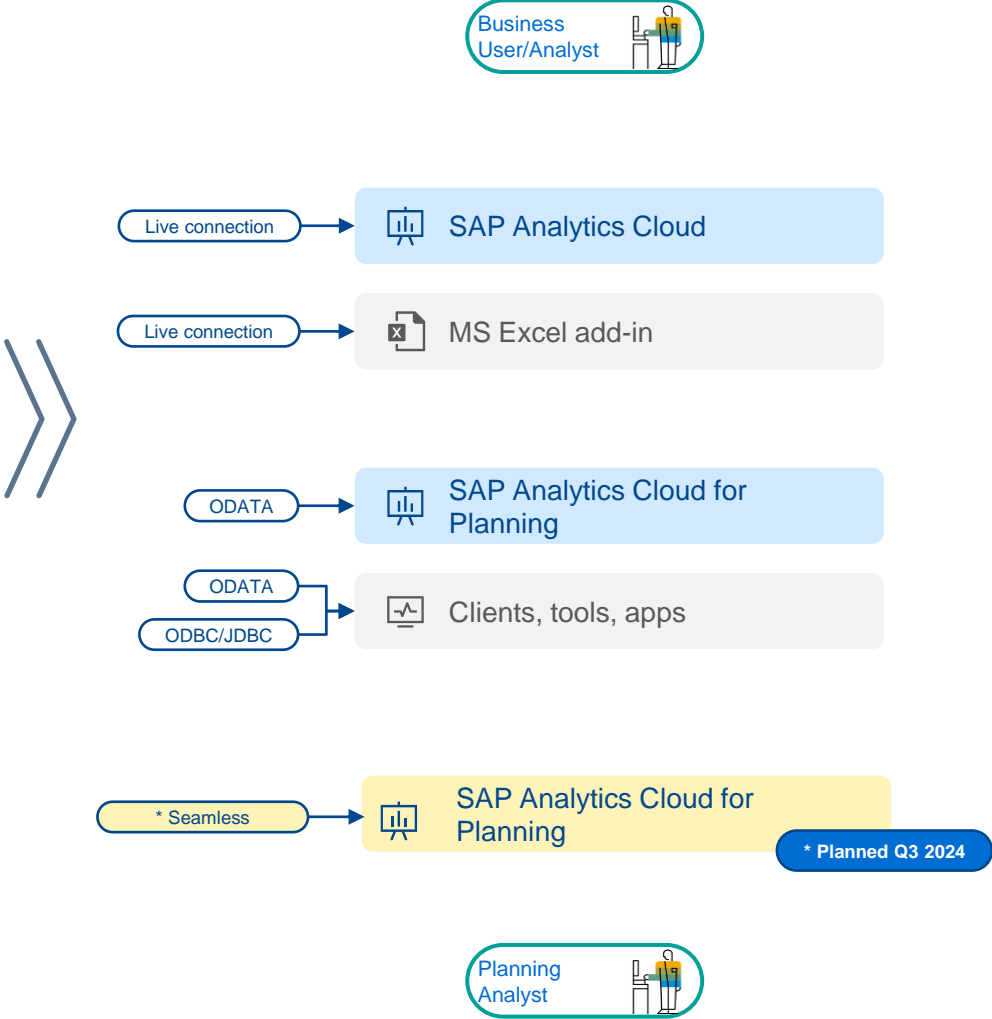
Business User/Analyst

Live connection

SAP Analytics Cloud

Live connection

MS Excel add-in

ODATA

SAP Analytics Cloud for Planning

ODATA

ODBC/JDBC

Clients, tools, apps

* Seamless

SAP Analytics Cloud for Planning

* Planned Q3 2024

Planning Analyst